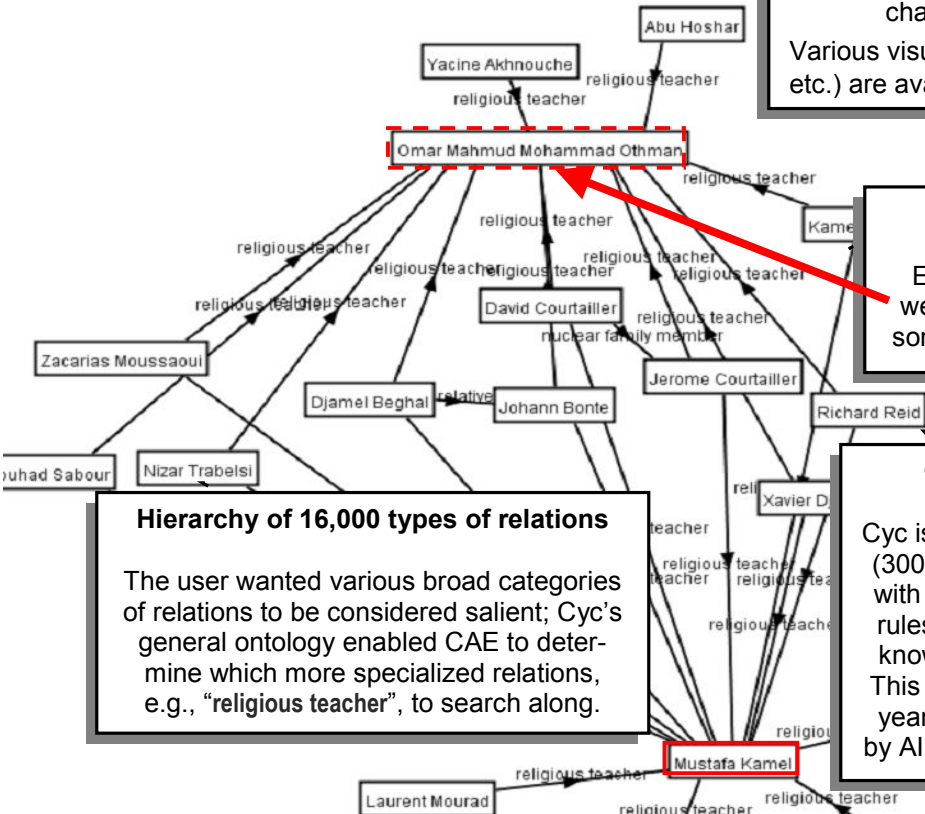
cha
Various visu
etc.) are ava

Abu Hoshar
Yacine Akhnouche
religious teacher
religious teacher
Omar Mahmud Mohammad Othman
religious teacher
religious teacher
religious teacher
religious teacher
religious teacher
religious teacher
religious teacher
religious teacher
religious teacher
religious teacher
Kame
E
we
sor
David Courtailler
nuclear family member
Zacarias Moussaoui
Jerome Courtailler
Djamel Beghal
relative
Johann Bonte
Richard Reid
uhad Sabour
Nizar Trabelsi
Xavier D
teacher
religious teacher
teacher
religious
religious teache
religiou

Hierarchy of 16,000 types of relations

The user wanted various broad categories of relations to be considered salient; Cyc's general ontology enabled CAE to determine which more specialized relations, e.g., "religious teacher", to search along.

Cyc is
(300
with
rules
know
This
year
by AI

Mustafa Kamel
religious teacher
religious teacher
religious teacher
Laurent Mourad